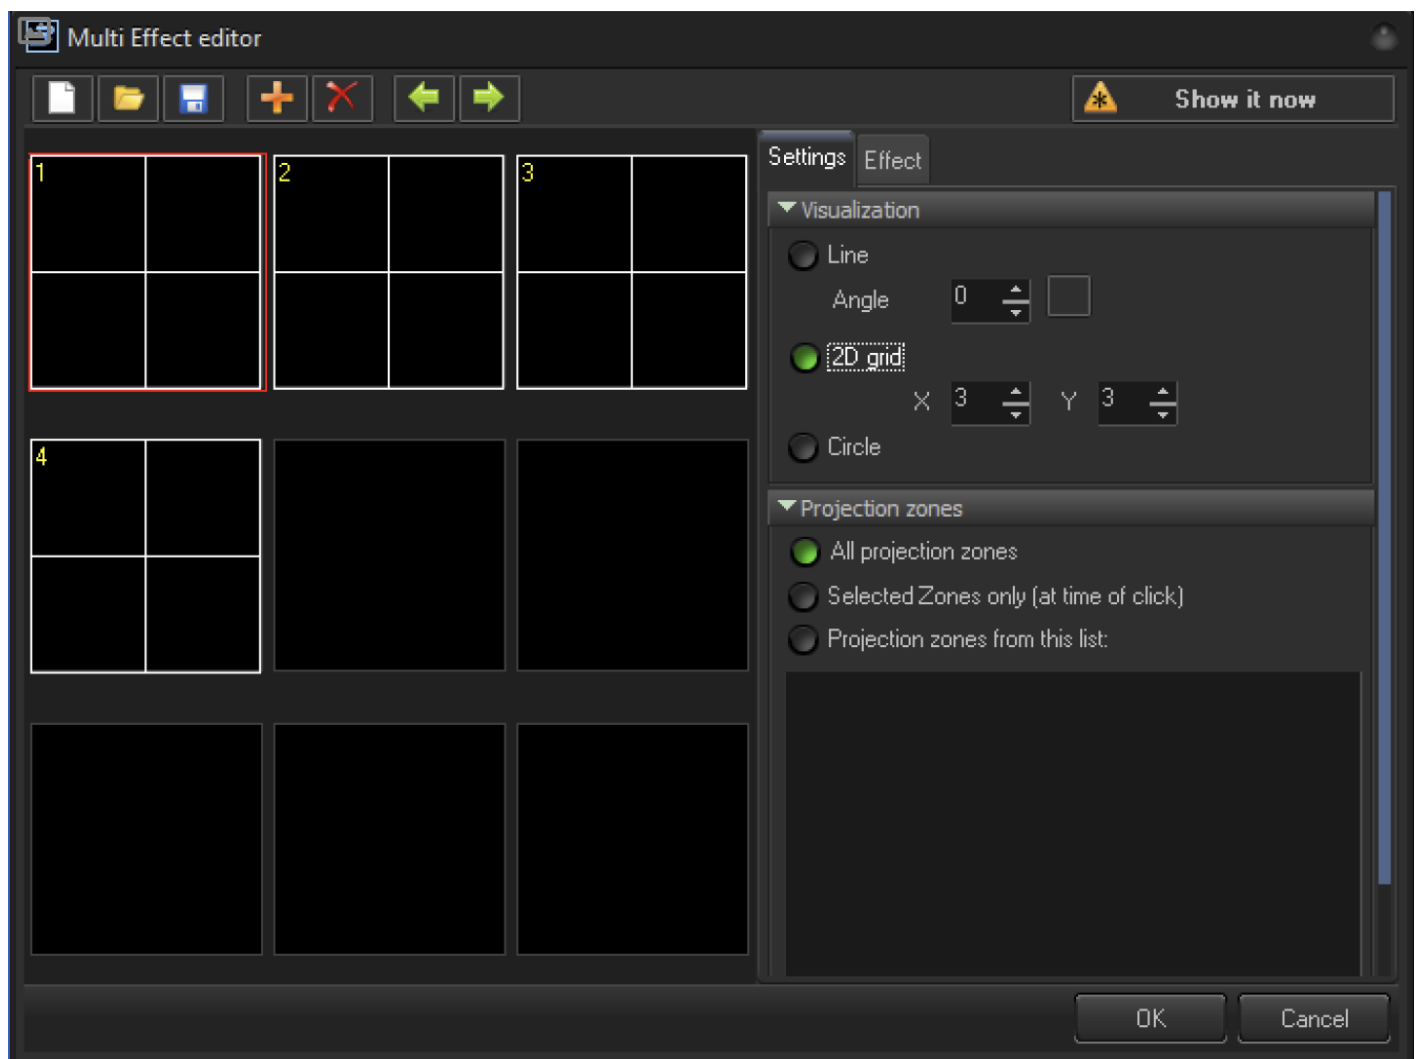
Multi Effect editor

Show it now

1

2

3

4

Settings Effect

Visualization

Line

Angle 0

2D grid

X 3 Y 3

Circle

Projection zones

All projection zones

Selected Zones only (at time of click)

Projection zones from this list:

OK Cancel